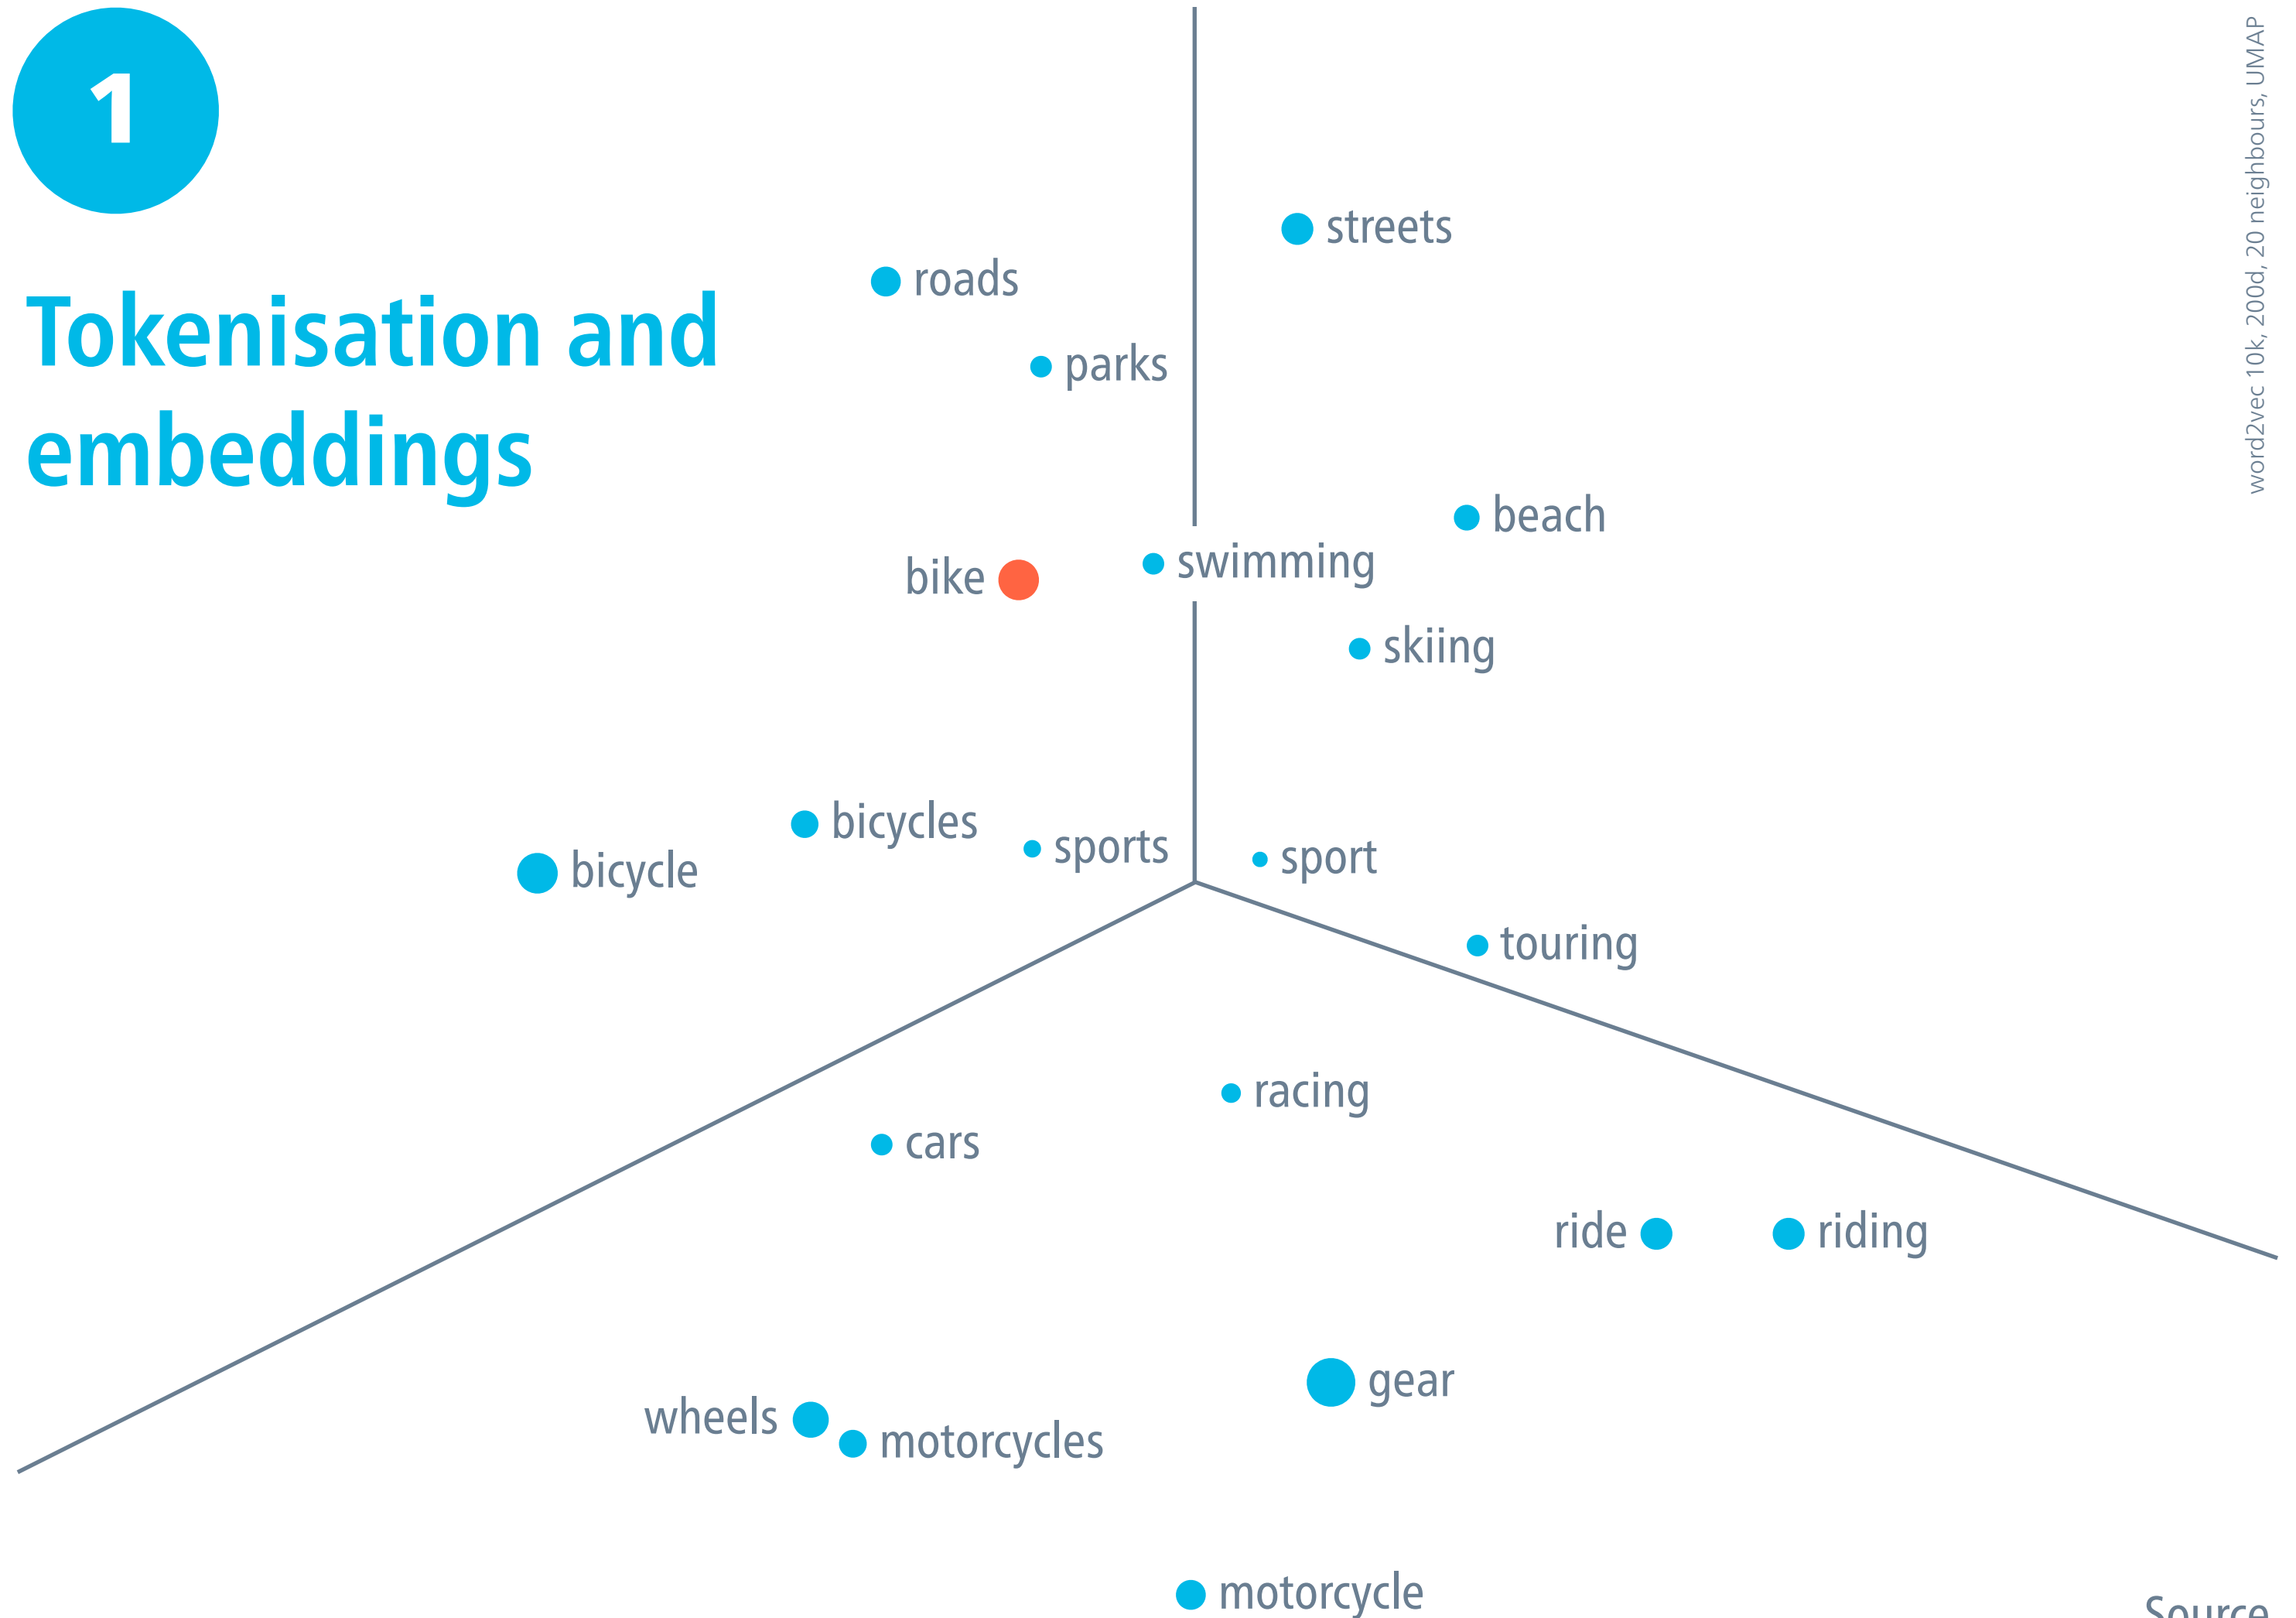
1

Tokenisation and embeddings

word2vec 10k, 200d, 20 neighbours, UMAP

streets

roads

parks

beach

bike

swimming

skiing

bicycles

sports

sport

bicycle

touring

racing

cars

ride

riding

gear

wheels

motorcycles

motorcycle

Source